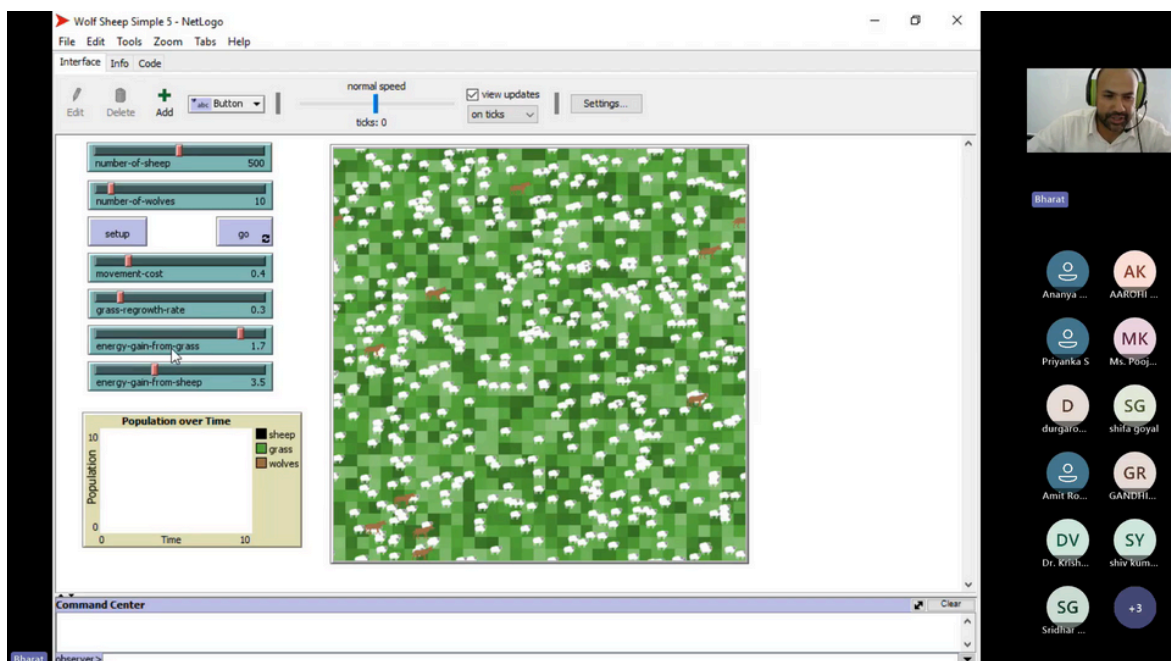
Wolf Sheep Simple 5 - NetLogo

File Edit Tools Zoom Tabs Help

Interface Info Code

Edit Delete Add

Button

normal speed

ticks: 0

view updates

on ticks

Settings...

number-of-sheep 500

number-of-wolves 10

setup

go

movement-cost 0.4

grass-regrowth-rate 0.3

energy-gain-from-grass 1.7

energy-gain-from-sheep 3.5

Population over Time

10

Population

0

0 Time 10

sheep

grass

wolves

Command Center

Clear

observer>

Bharat

Bharat

Ananya ...

AK

AAROHI ...

Priyanka S

MK

Ms. Pooj...

D

durgaro...

SG

shifa goyal

Amit Ro...

GR

GANDHI...

DV

Dr. Krish...

SY

shiv kum...

SG

Sridhar ...

+3